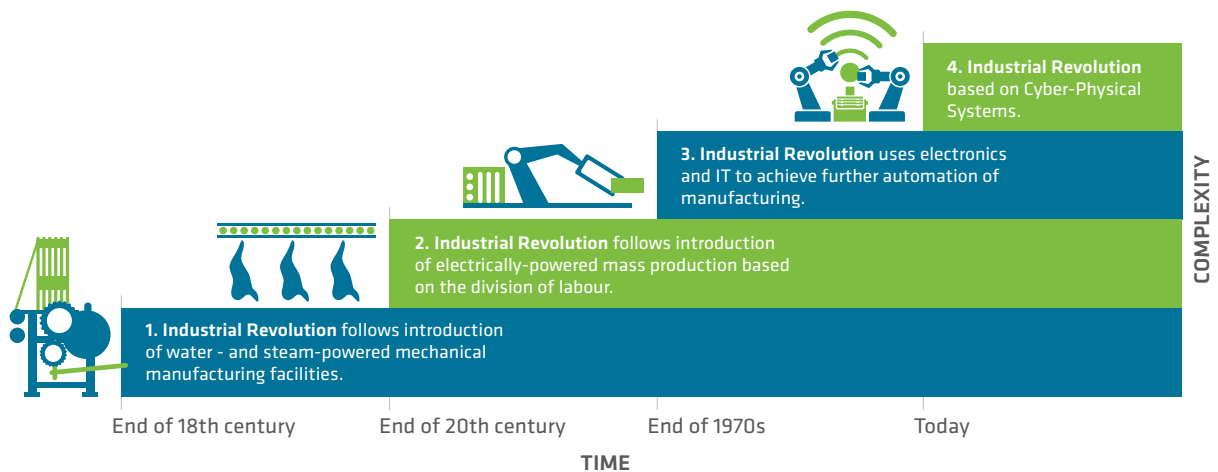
4. Industrial Revolution based on Cyber-Physical Systems.

3. Industrial Revolution uses electronics and IT to achieve further automation of manufacturing.

2. Industrial Revolution follows introduction of electrically-powered mass production based on the division of labour.

1. Industrial Revolution follows introduction of water - and steam-powered mechanical manufacturing facilities.

COMPLEXITY

End of 18th century

End of 20th century

End of 1970s

Today

TIME